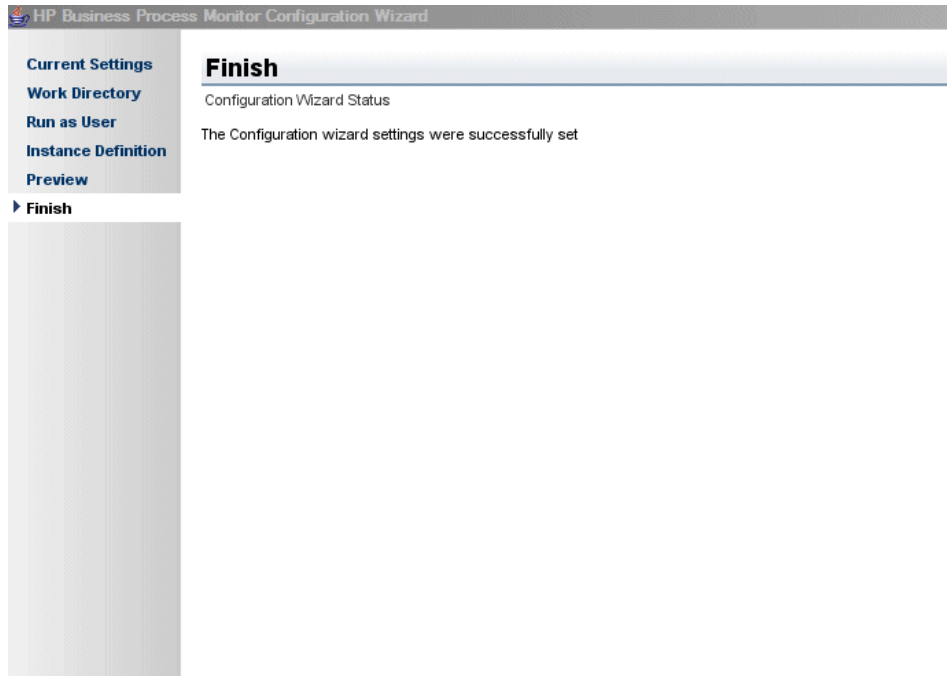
HP Business Process Monitor Configuration Wizard

Current Settings
Work Directory
Run as User
Instance Definition
Preview
Finish

Finish

Configuration Wizard Status

The Configuration wizard settings were successfully set